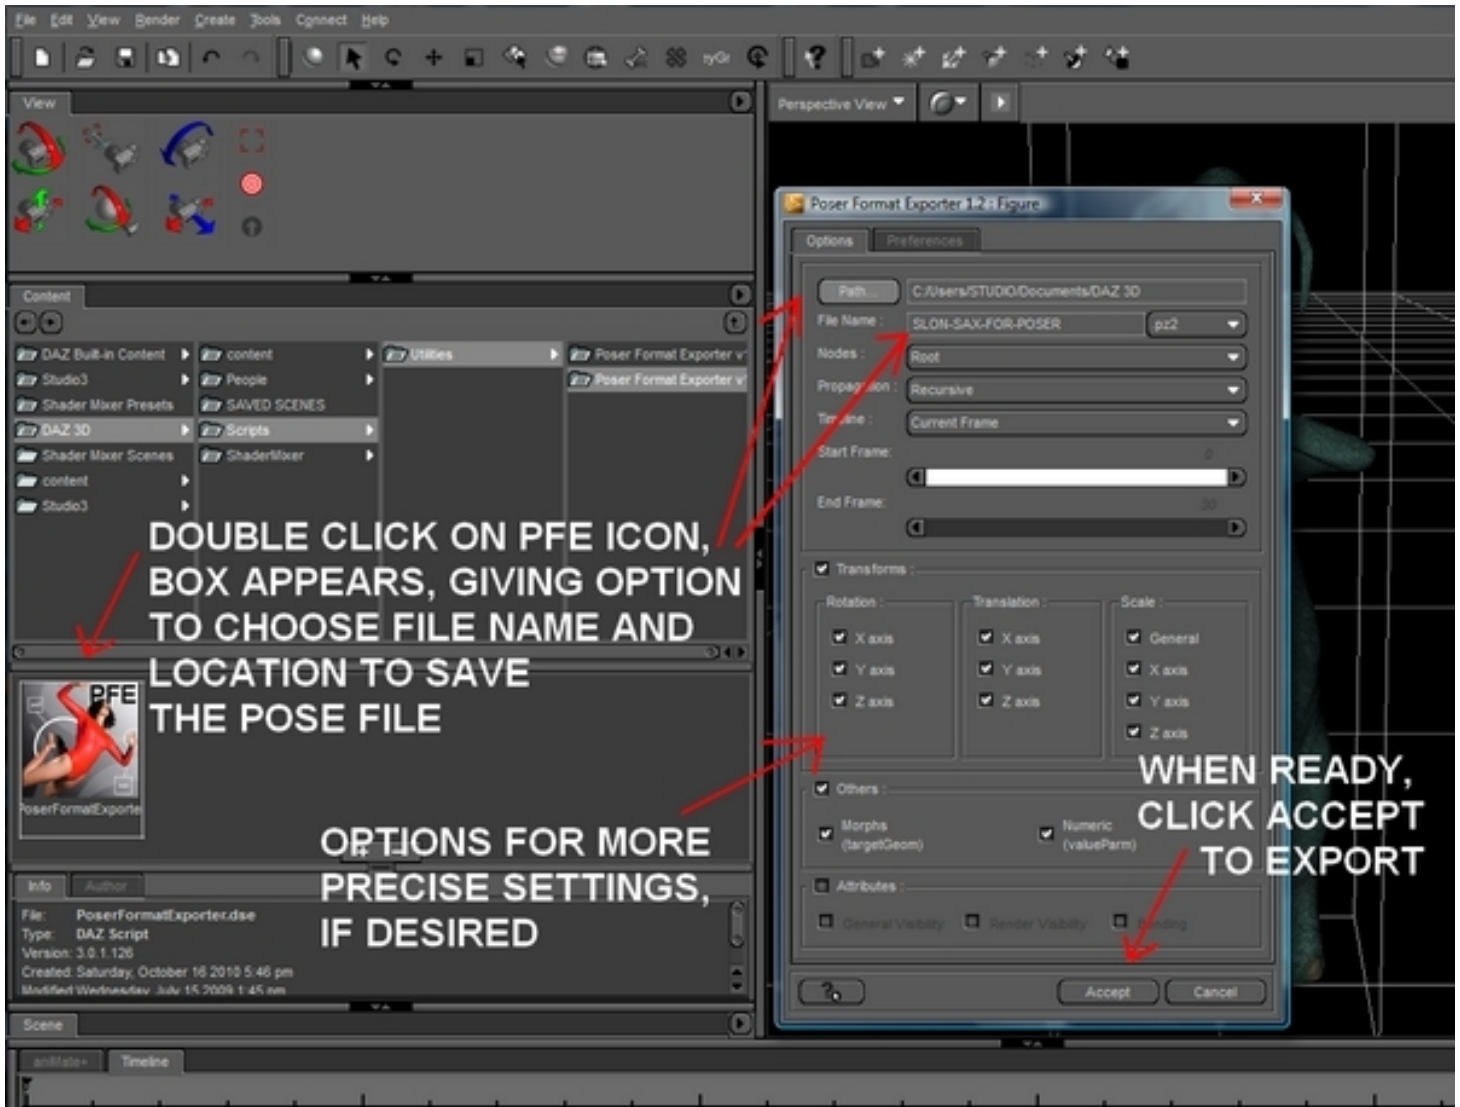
File Edit View Render Create Tools Connect Help

View

Content

DAZ Built-in Content
Studio3
Shader Mixer Presets
DAZ 3D
Shader Mixer Scenes
content
Studio3

content
People
SAVED SCENES
Scripts
ShaderMixer

Utilities

Poser Format Exporter v
Poser Format Exporter v

DOUBLE CLICK ON PFE ICON, BOX APPEARS, GIVING OPTION TO CHOOSE FILE NAME AND LOCATION TO SAVE THE POSE FILE

PFE
PoserFormatExporte

OPTIONS FOR MORE PRECISE SETTINGS, IF DESIRED

Info Author
File: PoserFormatExporter.dse
Type: DAZ Script
Version: 3.0.1.126
Created: Saturday, October 16 2010 5:46 pm
Modified Wednesday, July 15 2009 1:45 pm

Scene

aniMate+ Timeline

Perspective View

Poser Format Exporter 1.2 : Figure
Options Preferences
Path... C:/Users/STUDIO/Documents/DAZ 3D
File Name : SLON-SAX-FOR-POSER pz2
Nodes : Root
Propagation : Recursive
Timeline : Current Frame
Start Frame : 0
End Frame : 30
Transforms :
Rotation : X axis Y axis Z axis
Translation : X axis Y axis Z axis
Scale : General X axis Y axis Z axis
Others :
Morphs (targetGeom)
Numeric (valueParm)
Attributes :
General Visibility Render Visibility Bending
Accept Cancel

WHEN READY, CLICK ACCEPT TO EXPORT